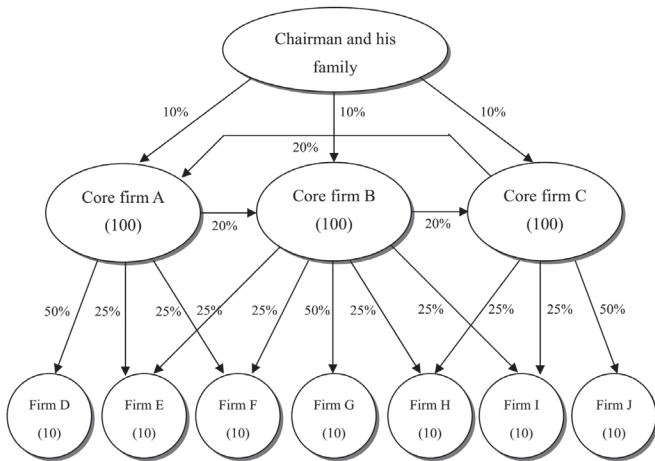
Chairman and his family

10%

10%

10%

20%

Core firm A (100)

20%

Core firm B (100)

20%

Core firm C (100)

50%

25%

25%

25%

25%

50%

25%

25%

25%

25%

50%

Firm D (10)

Firm E (10)

Firm F (10)

Firm G (10)

Firm H (10)

Firm I (10)

Firm J (10)